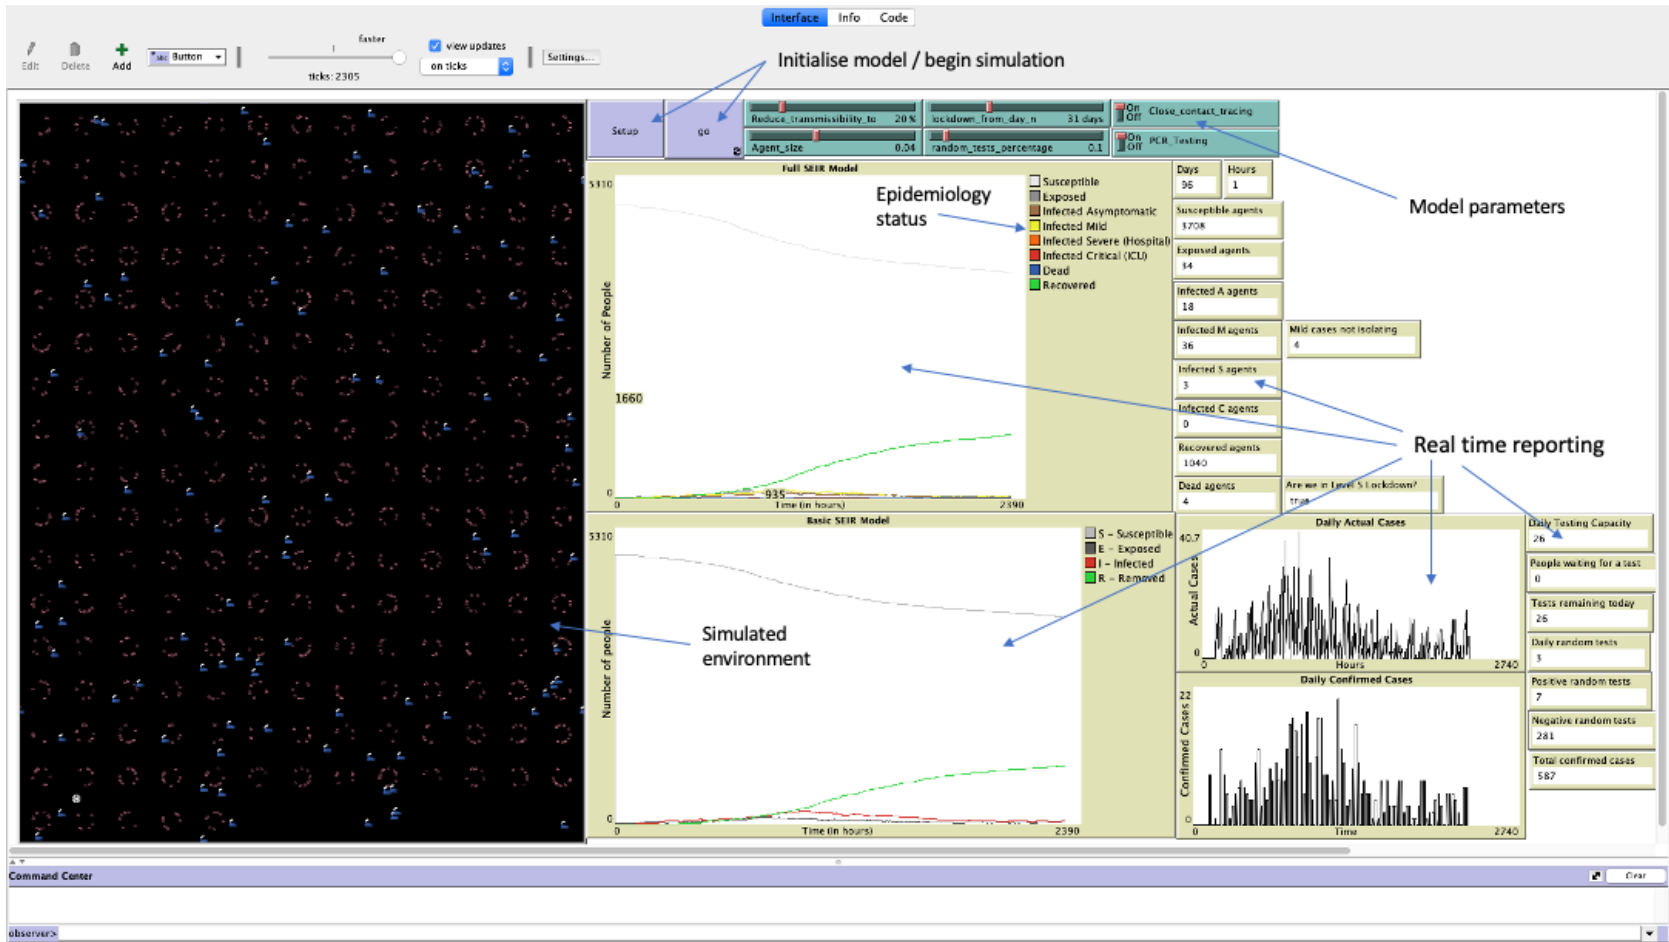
Interface Info Code

Edit Delete Add Button faster view updates on ticks Settings...
ticks: 2305

Initialise model / begin simulation

Setup go

Reduce_transmissibility_to 20 %
lockdown_from_day_n 31 days
Agent_size 0.04
random_tests_percentage 0.1
On Off Close_contact_tracing
On Off PCR_Testing

Model parameters

Full SEIR Model
5310
1660
935
0
0 Time (in hours) 2390
Number of People

Epidemiology status

Susceptible
Exposed
Infected Asymptomatic
Infected Mild
Infected Severe (Hospital)
Infected Critical (ICU)
Dead
Recovered

Days 96
Hours 1
Susceptible agents 3708
Exposed agents 34
Infected A agents 18
Infected M agents 36
Mild cases not isolating 4
Infected S agents 3
Infected C agents 0
Recovered agents 1040
Dead agents 4
Are we in Level 5 Lockdown? true

Real time reporting

Basic SEIR Model
5310
0
0 Time (in hours) 2390
Number of people
S - Susceptible
E - Exposed
I - Infected
R - Removed

Simulated environment

Daily Actual Cases
40.7
0
0 Hours 2740
Actual Cases

Daily Confirmed Cases
22
0
0 Time 2740
Confirmed Cases

Daily Testing Capacity 26
People waiting for a test 0
Tests remaining today 26
Daily random tests 3
Positive random tests 7
Negative random tests 281
Total confirmed cases 587

Command Center
Clear
observer>